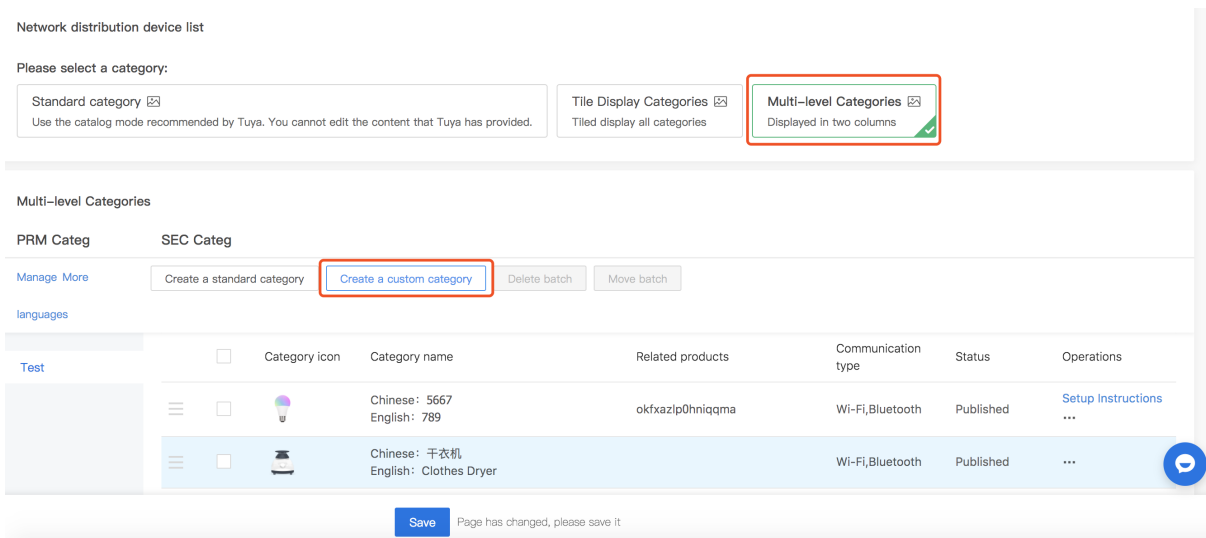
Network distribution device list

Please select a category:

Standard category
Use the catalog mode recommended by Tuya. You cannot edit the content that Tuya has provided.

Tile Display Categories
Tiled display all categories

Multi-level Categories
Displayed in two columns

Multi-level Categories

PRM Categ

SEC Categ

Manage More languages

Create a standard category

Create a custom category

Delete batch

Move batch

Test

| | Category icon | Category name | Related products | Communication type | Status | Operations |
|---|---|---|---|---|---|---|
| | | Chinese：5667 English：789 | okfxazlp0hniqqma | Wi-Fi,Bluetooth | Published | Setup Instructions ··· |
| | | Chinese：干衣机 English：Clothes Dryer | | Wi-Fi,Bluetooth | Published | ··· |

Save

Page has changed, please save it